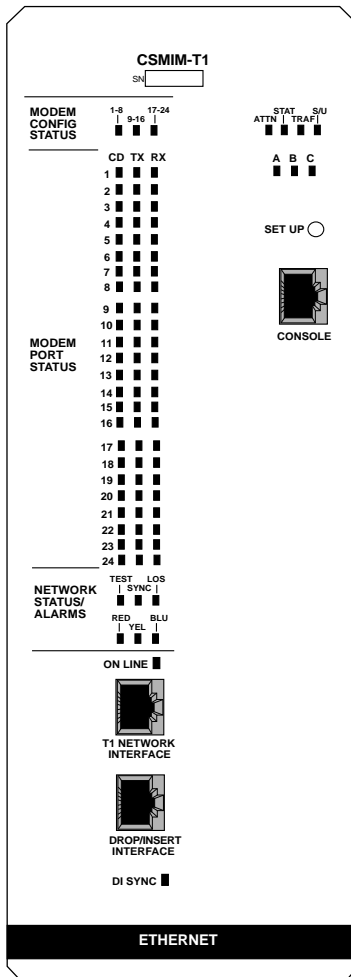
CSMIM-T1
SN

MODEM CONFIG STATUS
1-8 9-16 17-24

STAT S/U
ATTN TRAF

A B C

SET UP

CONSOLE

CD TX RX
1
2
3
4
5
6
7
8
9
10
11
12
13
14
15
16
17
18
19
20
21
22
23
24

MODEM PORT STATUS

NETWORK STATUS/ ALARMS
TEST LOS
SYNC
RED BLU
YEL

ON LINE

T1 NETWORK INTERFACE

DROP/INSERT INTERFACE

DI SYNC

ETHERNET